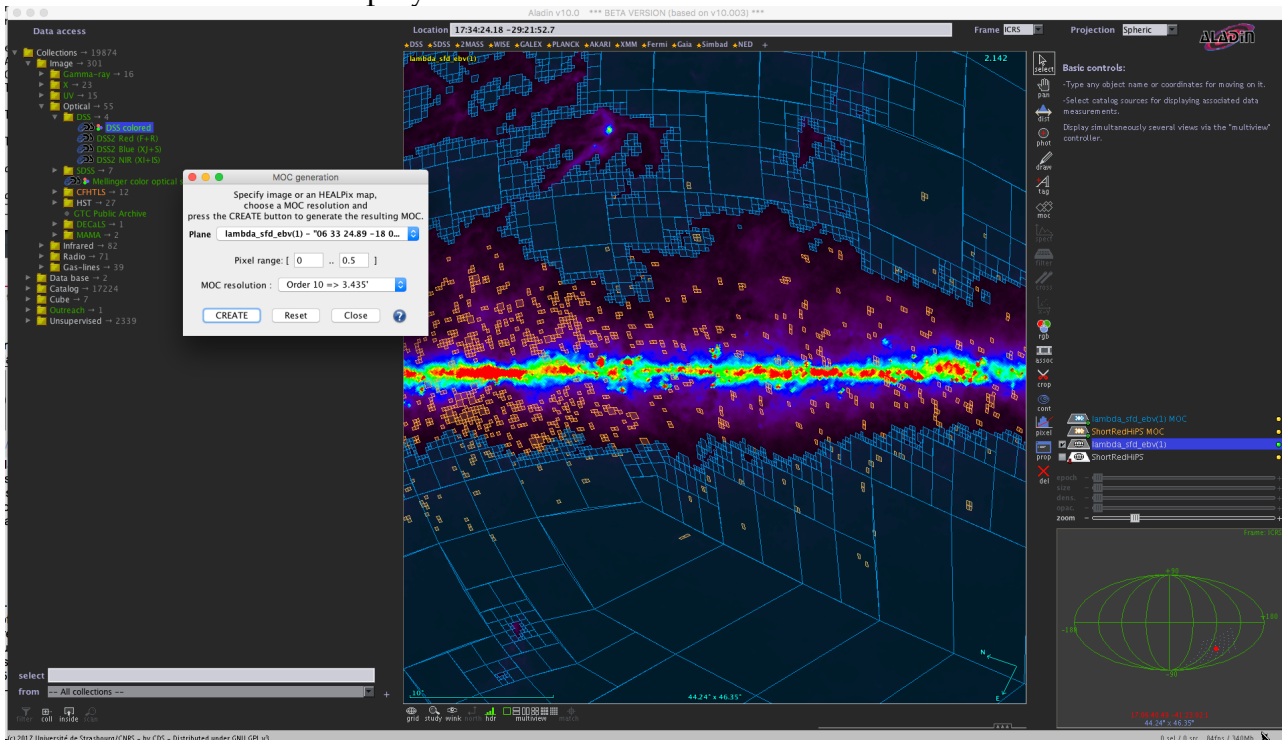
Aladin v10.0 *** BETA VERSION (based on v10.003) ***

Data access

Location 17:34:24.18 −29:21:52.7

Frame ICRS

Projection Spheric

Aladin

DSS SDSS 2MASS WISE GALEX PLANCK AKARI XMM Fermi Gaia Simbad NED +

Collections → 19874
Image → 301
Gamma-ray → 16
X → 23
UV → 15
Optical → 55
DSS → 4
DSS colored
DSS2 Red (F+R)
DSS2 Blue (XJ+S)
DSS2 NIR (XI+IS)
SDSS → 7
Mellinger color optical s
CFHTLS → 12
HST → 27
GTC Public Archive
DECaLS → 1
MAMA → 2
Infrared → 82
Radio → 71
Gas-lines → 39
Data base → 2
Catalog → 17224
Cube → 7
Outreach → 1
Unsupervised → 2339

MOC generation

Specify image or an HEALPix map, choose a MOC resolution and press the CREATE button to generate the resulting MOC.

Plane lambda_sfd_ebv(1) - "06 33 24.89 -18 0...

Pixel range: [ 0 .. 0.5 ]

MOC resolution : Order 10 => 3.435'

CREATE Reset Close ?

lambda_sfd_ebv(1)

2.142

select pan dist phot draw tag moc spect filter cross rgb assoc crop cont pixel prop del

Basic controls:

-Type any object name or coordinates for moving on it.

-Select catalog sources for displaying associated data measurements.

Display simultaneously several views via the "multiview" controller.

lambda_sfd_ebv(1) MOC
ShortRedHiPS MOC
lambda_sfd_ebv(1)
ShortRedHiPS

epoch
size
dens.
opac.
zoom

Frame: ICRS

+30
-180
+180
-30

44.24° x 46.35°

10°

44.24° x 46.35°

N
E

select

from -- All collections --

filter coll inside scan

grid study wink north hdr multiview match

(c) 2017 Université de Strasbourg/CNRS - by CDS - Distributed under GNU GPL v3

0 sel / 0 src 84fps / 340Mb